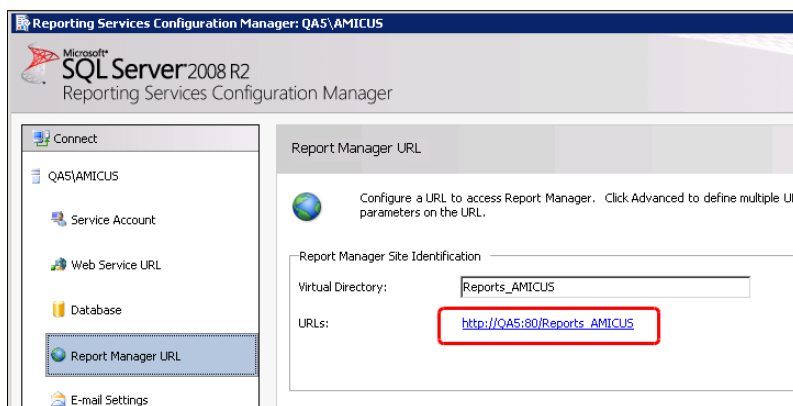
Reporting Services Configuration Manager: QA5\AMICUS

Microsoft SQL Server 2008 R2
Reporting Services Configuration Manager

Connect

QA5\AMICUS

Service Account

Web Service URL

Database

Report Manager URL

E-mail Settings

Report Manager URL

Configure a URL to access Report Manager. Click Advanced to define multiple U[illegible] parameters on the URL.

Report Manager Site Identification

Virtual Directory: Reports_AMICUS

URLs: http://QA5:80/Reports_AMICUS